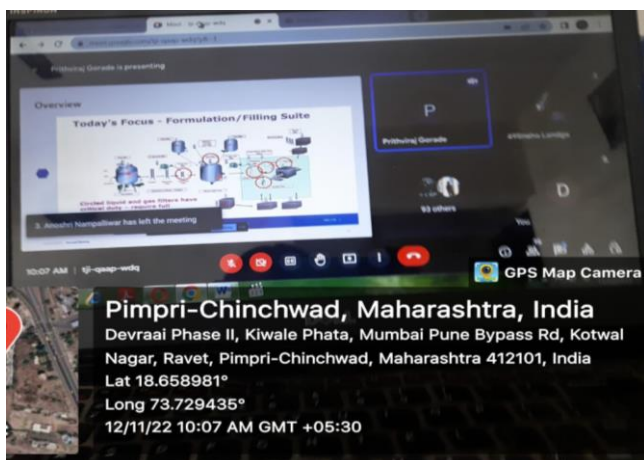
Prithviraj Gorade is presenting

Overview

Today's Focus - Formulation/Filling Suite

Circled liquid and gas filters have critical duty - require full

3. Akashri Nampalliwar has left the meeting

P

Prithviraj Gorade

93 others

D

10:07 AM | tjj-qsap-wdq

GPS Map Camera

Pimpri-Chinchwad, Maharashtra, India

Devraai Phase II, Kiwale Phata, Mumbai Pune Bypass Rd, Kotwal Nagar, Ravet, Pimpri-Chinchwad, Maharashtra 412101, India

Lat 18.658981°

Long 73.729435°

12/11/22 10:07 AM GMT +05:30